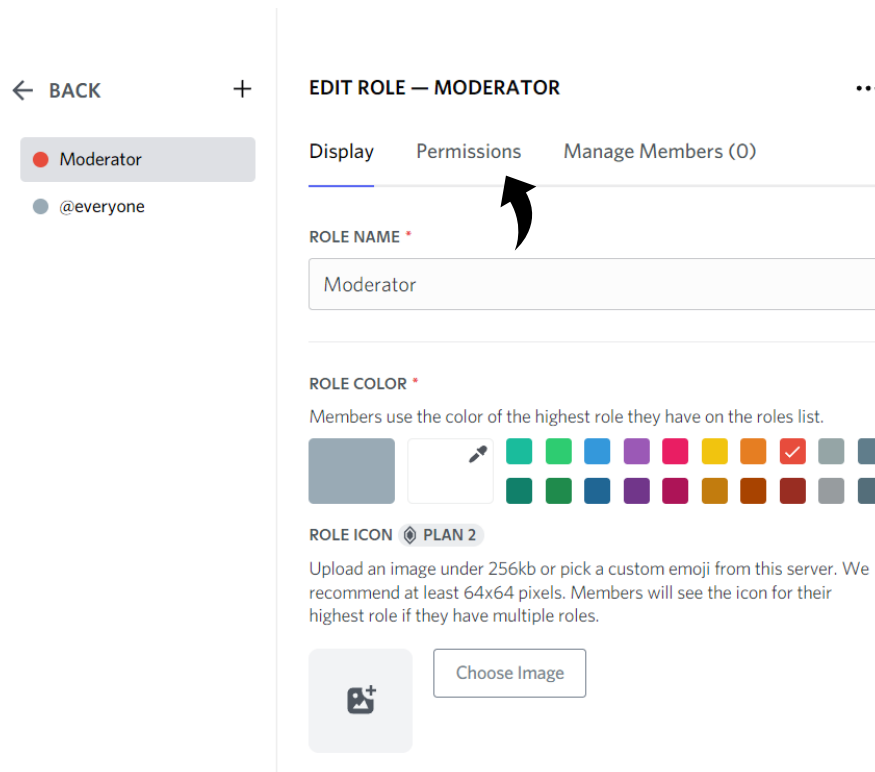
BACK
Moderator
@everyone

EDIT ROLE — MODERATOR

Display Permissions Manage Members (0)

ROLE NAME *
Moderator

ROLE COLOR *
Members use the color of the highest role they have on the roles list.

ROLE ICON PLAN 2
Upload an image under 256kb or pick a custom emoji from this server. We recommend at least 64x64 pixels. Members will see the icon for their highest role if they have multiple roles.

Choose Image